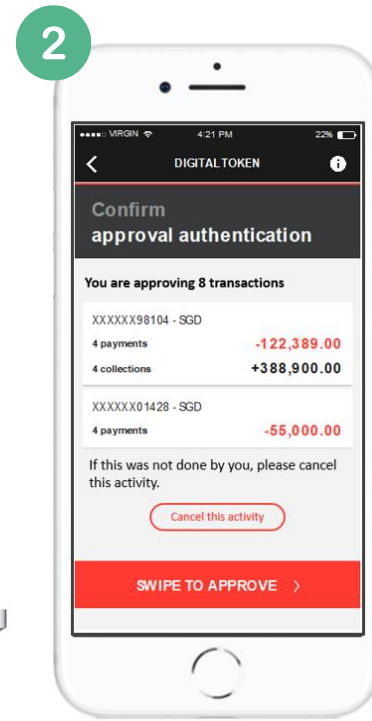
2

VIRGIN 4:21 PM 22%

DIGITAL TOKEN

Confirm
approval authentication

You are approving 8 transactions

XXXXXX98104 - SGD

4 payments -122,389.00

4 collections +388,900.00

XXXXXX01428 - SGD

4 payments -55,000.00

If this was not done by you, please cancel this activity.

Cancel this activity

SWIPE TO APPROVE ›